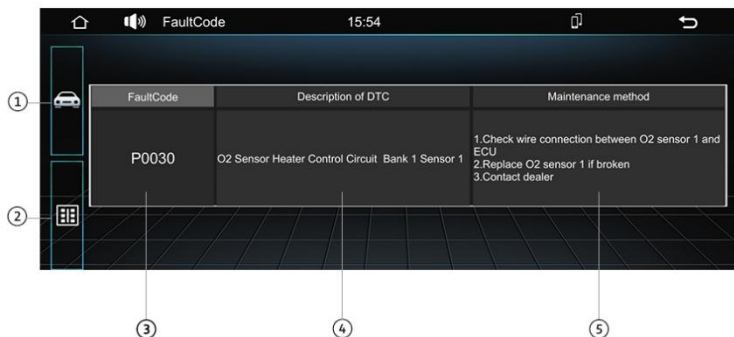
FaultCode 15:54

①

②

| FaultCode | Description of DTC | Maintenance method |
|---|---|---|
| P0030 | O2 Sensor Heater Control Circuit Bank 1 Sensor 1 | 1.Check wire connection between O2 sensor 1 and ECU 2.Replace O2 sensor 1 if broken 3.Contact dealer |

③ ④ ⑤